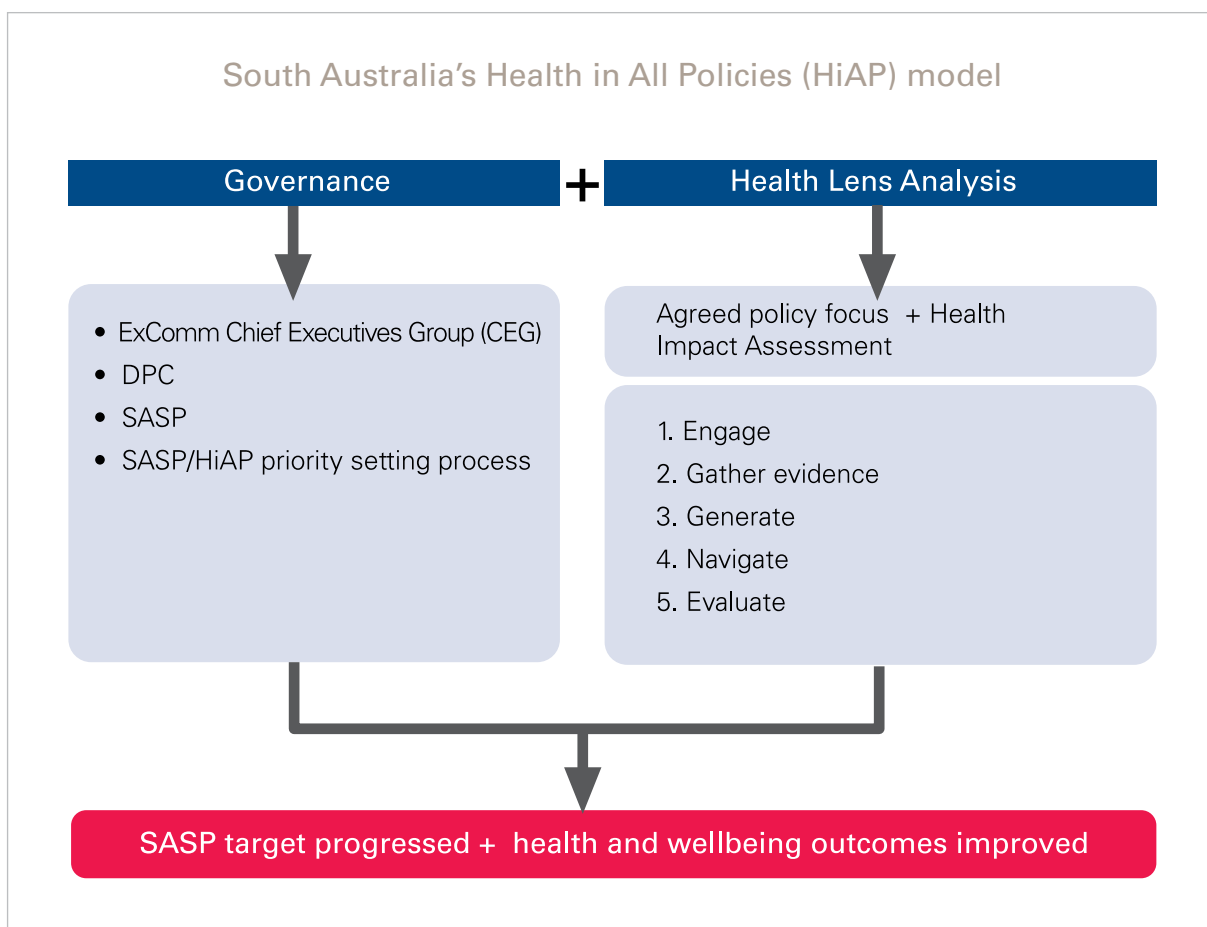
South Australia's Health in All Policies (HiAP) model

Governance + Health Lens Analysis

- ExComm Chief Executives Group (CEG)
- DPC
- SASP
- SASP/HiAP priority setting process

Agreed policy focus + Health Impact Assessment

1. Engage
2. Gather evidence
3. Generate
4. Navigate
5. Evaluate

SASP target progressed + health and wellbeing outcomes improved